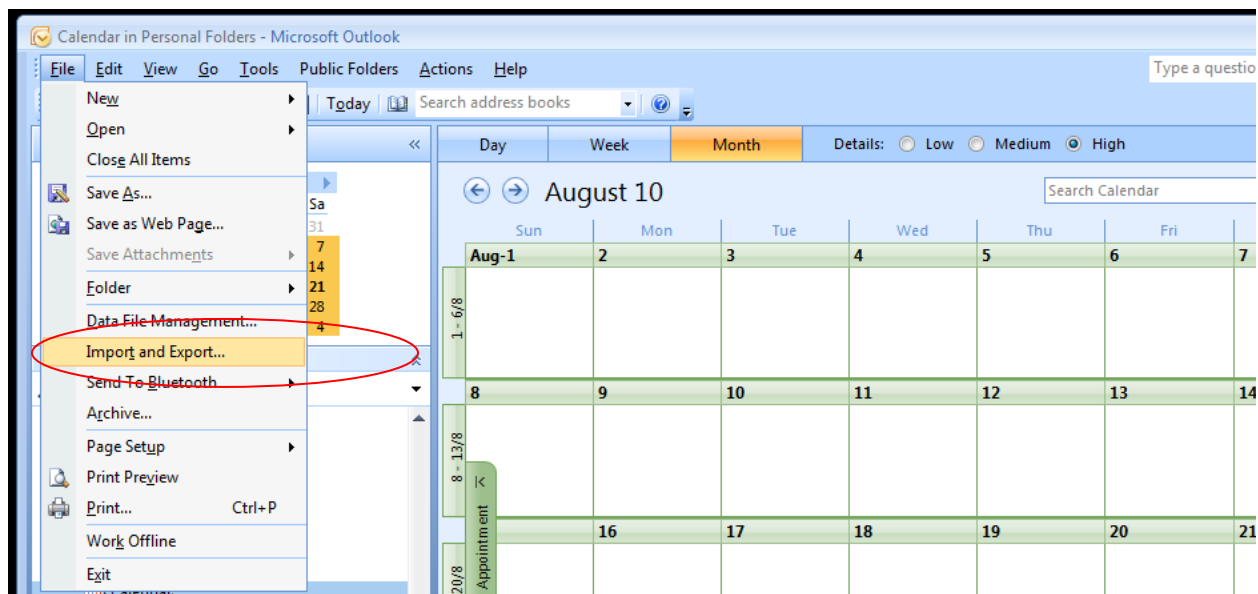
Calendar in Personal Folders - Microsoft Outlook

File Edit View Go Tools Public Folders Actions Help

Type a questio

Today Search address books

New
Open
Close All Items
Save As...
Save as Web Page...
Save Attachments
Folder
Data File Management...
Import and Export...
Send To Bluetooth
Archive...
Page Setup
Print Preview
Print... Ctrl+P
Work Offline
Exit

Sa
31
7
14
21
28
4

Day Week Month Details: Low Medium High

August 10

Search Calendar

| Sun | Mon | Tue | Wed | Thu | Fri |
|---|---|---|---|---|---|
| Aug-1 | 2 | 3 | 4 | 5 | 6 | 7 |
| 8 | 9 | 10 | 11 | 12 | 13 | 14 |
| | 16 | 17 | 18 | 19 | 20 | 21 |

1 - 6/8
8 - 13/8
20/8

Appointment